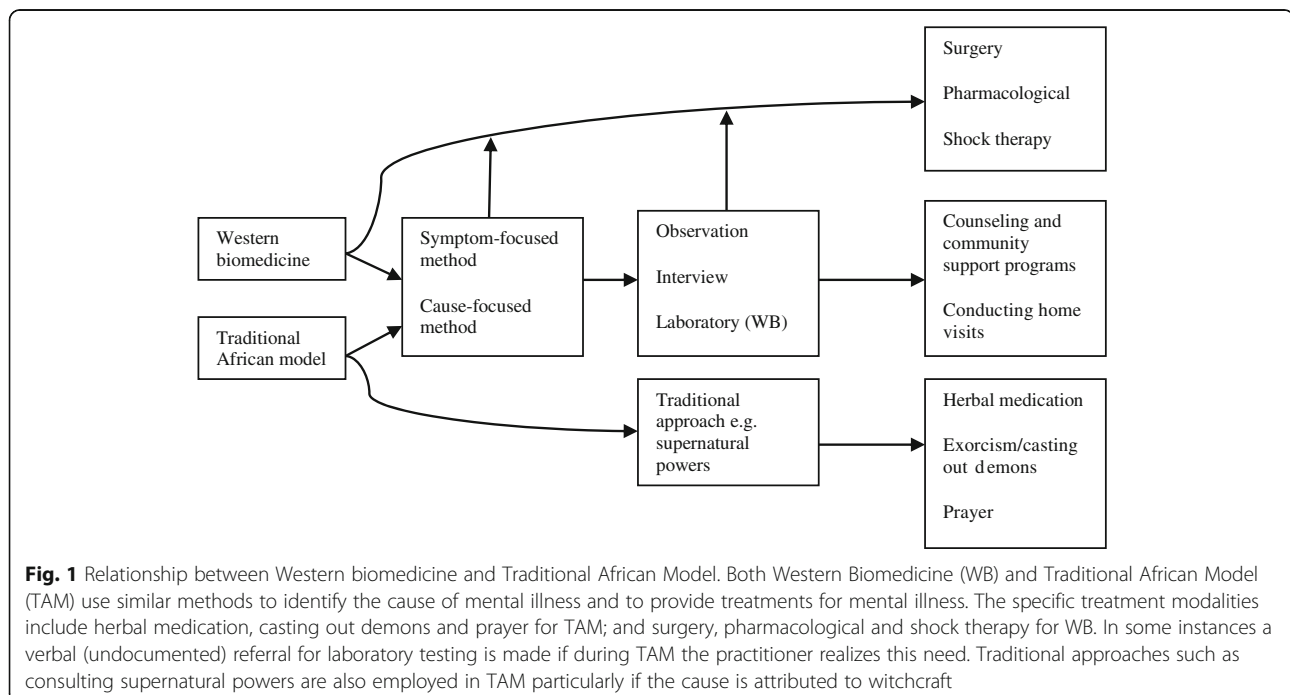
Surgery

Pharmacological

Shock therapy

Western biomedicine

Symptom-focused method

Cause-focused method

Observation

Interview

Laboratory (WB)

Counseling and community support programs

Conducting home visits

Traditional African model

Traditional approach e.g. supernatural powers

Herbal medication

Exorcism/casting out d emons

Prayer

**Fig. 1** Relationship between Western biomedicine and Traditional African Model. Both Western Biomedicine (WB) and Traditional African Model (TAM) use similar methods to identify the cause of mental illness and to provide treatments for mental illness. The specific treatment modalities include herbal medication, casting out demons and prayer for TAM; and surgery, pharmacological and shock therapy for WB. In some instances a verbal (undocumented) referral for laboratory testing is made if during TAM the practitioner realizes this need. Traditional approaches such as consulting supernatural powers are also employed in TAM particularly if the cause is attributed to witchcraft